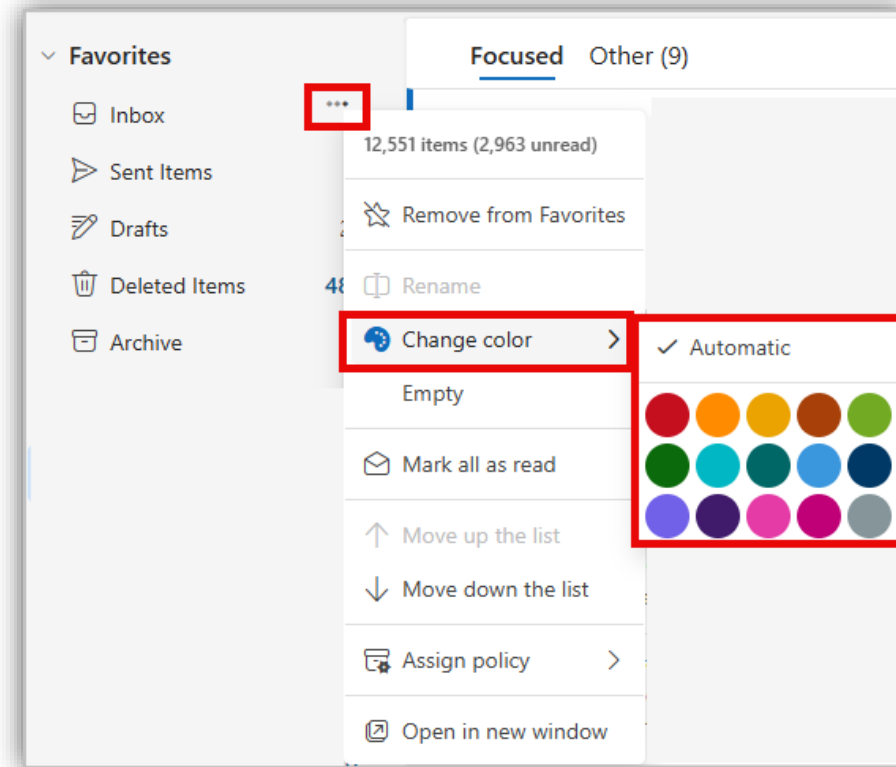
Favorites

Inbox

Sent Items

Drafts

Deleted Items 48

Archive

Focused Other (9)

12,551 items (2,963 unread)

Remove from Favorites

Rename

Change color

Empty

Mark all as read

Move up the list

Move down the list

Assign policy

Open in new window

Automatic